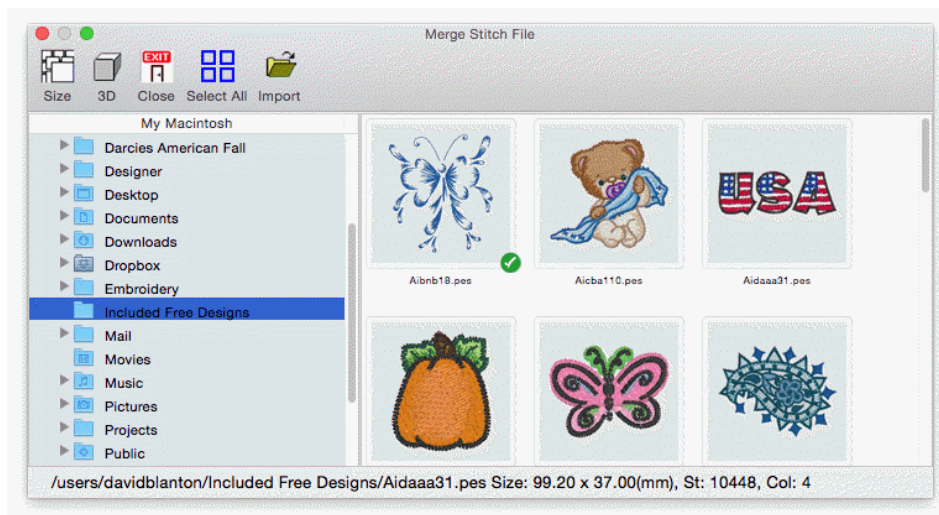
Merge Stitch File

Size 3D EXIT Close Select All Import

My Macintosh

Darcies American Fall
Designer
Desktop
Documents
Downloads
Dropbox
Embroidery
Included Free Designs
Mail
Movies
Music
Pictures
Projects
Public

USA

Aibnb18.pes
Aicba110.pes
Aidaaa31.pes

/users/davidblanton/Included Free Designs/Aidaaa31.pes Size: 99.20 x 37.00(mm), St: 10448, Col: 4